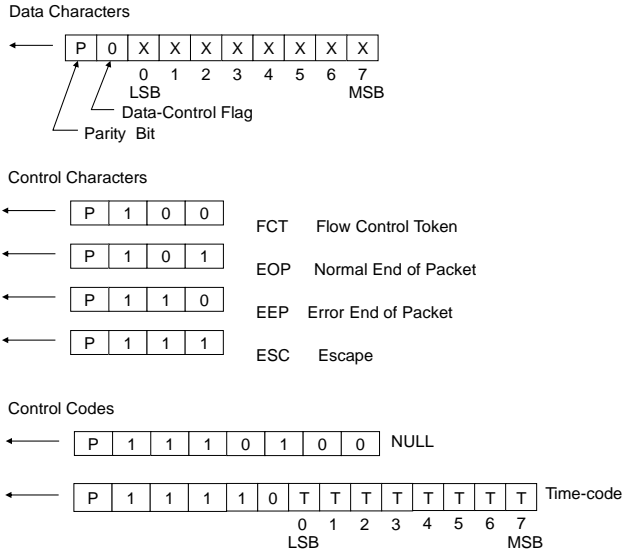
Data Characters

| P | 0 | X | X | X | X | X | X | X | X |
|---|---|---|---|---|---|---|---|---|---|

0 1 2 3 4 5 6 7
LSB MSB

Data-Control Flag

Parity Bit

Control Characters

| P | 1 | 0 | 0 |
|---|---|---|---|

FCT Flow Control Token

| P | 1 | 0 | 1 |
|---|---|---|---|

EOP Normal End of Packet

| P | 1 | 1 | 0 |
|---|---|---|---|

EEP Error End of Packet

| P | 1 | 1 | 1 |
|---|---|---|---|

ESC Escape

Control Codes

| P | 1 | 1 | 1 | 0 | 1 | 0 | 0 |
|---|---|---|---|---|---|---|---|

NULL

| P | 1 | 1 | 1 | 1 | 0 | T | T | T | T | T | T | T | T |
|---|---|---|---|---|---|---|---|---|---|---|---|---|---|

Time-code

0 1 2 3 4 5 6 7
LSB MSB